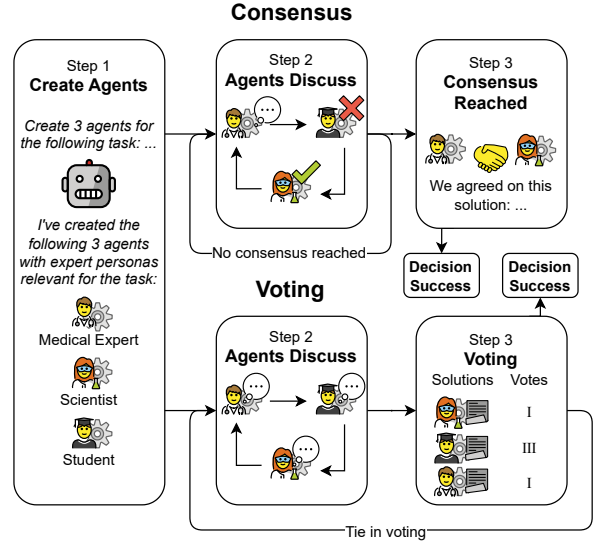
Consensus

Step 1
Create Agents

Create 3 agents for the following task: ...

I've created the following 3 agents with expert personas relevant for the task:

Medical Expert

Scientist

Student

Step 2
Agents Discuss

No consensus reached

Step 3
Consensus Reached

We agreed on this solution: ...

Decision Success

Decision Success

Voting

Step 2
Agents Discuss

Step 3
Voting

Solutions Votes

I

III

I

Tie in voting